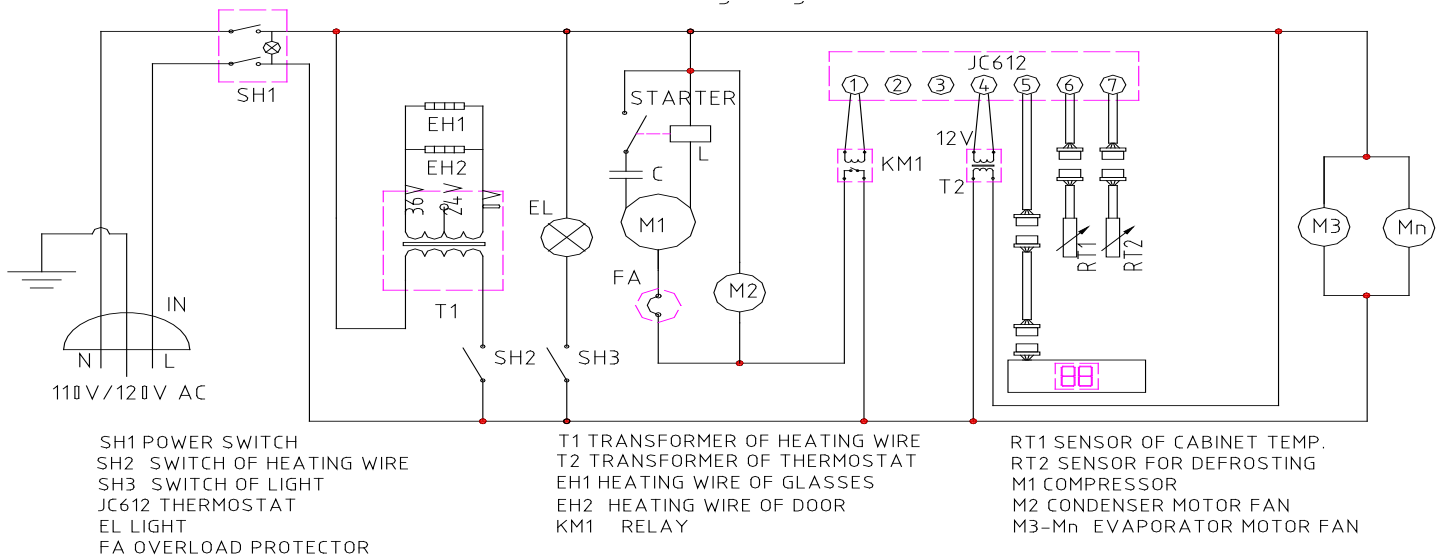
SH1

EH1

EH2

36V 24V 0V

T1

EL

STARTER

L

C

M1

FA

M2

SH2 SH3

JC612

1 2 3 4 5 6 7

KM1

12V

T2

RT1 RT2

88

M3 Mn

IN

N L

110V/120V AC

SH1 POWER SWITCH
SH2 SWITCH OF HEATING WIRE
SH3 SWITCH OF LIGHT
JC612 THERMOSTAT
EL LIGHT
FA OVERLOAD PROTECTOR

T1 TRANSFORMER OF HEATING WIRE
T2 TRANSFORMER OF THERMOSTAT
EH1 HEATING WIRE OF GLASSES
EH2 HEATING WIRE OF DOOR
KM1 RELAY

RT1 SENSOR OF CABINET TEMP.
RT2 SENSOR FOR DEFROSTING
M1 COMPRESSOR
M2 CONDENSER MOTOR FAN
M3-Mn EVAPORATOR MOTOR FAN